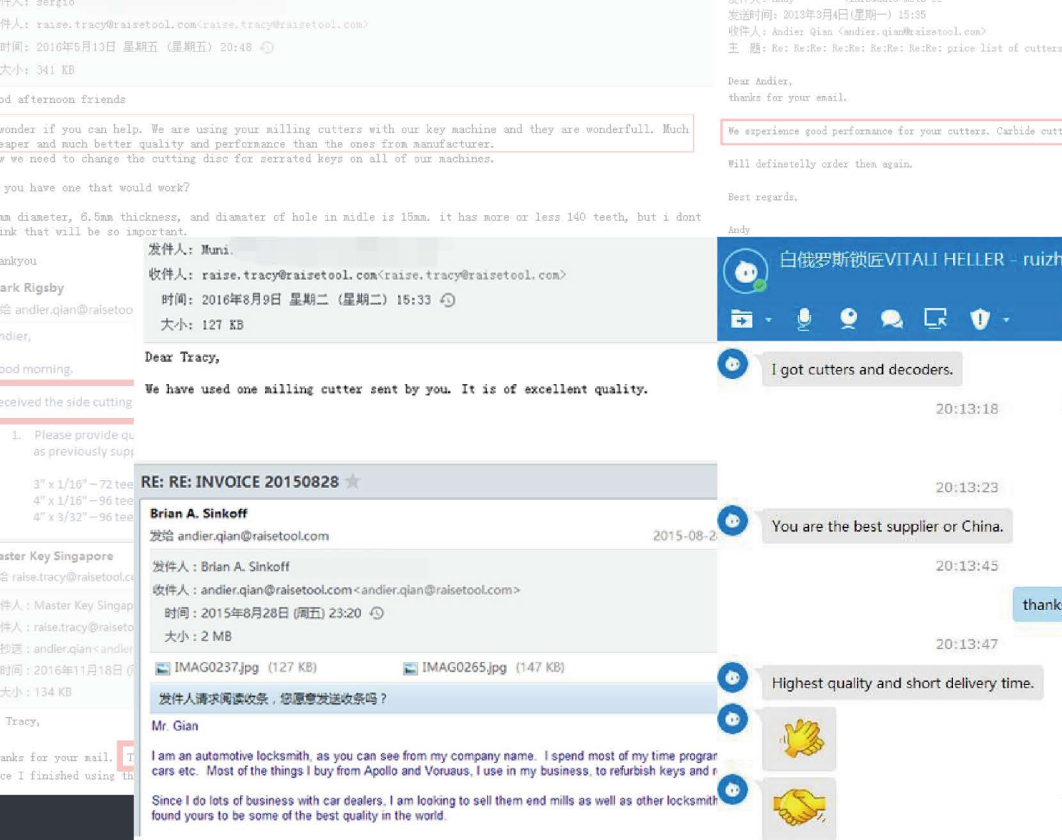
: sergio
件人: raise.tracy@raisetool.com<raise.tracy@raisetool.com>
时间: 2016年5月13日 星期五 (星期五) 20:48
大小: 341 KB

od afternoon friends

wonder if you can help. We are using your milling cutters with our key machine and they are wonderfull. Much eaper and much better quality and performance than the ones from manufacturer.
w we need to change the cutting disc for serrated keys on all of our machines.

you have one that would work?

mm diameter, 6.5mm thickness, and diamater of hole in midle is 15mm. it has more or less 140 teeth, but i dont nk that will be so important.

ankyou

ark Rigsby
andier.qian@raisetool

ndier,

ood morning.

eceived the side cutting

1. Please provide qu as previously supp

3" x 1/16" – 72 tee
4" x 1/16" – 96 tee
4" x 3/32" – 96 tee

aster Key Singapore
raise.tracy@raisetool.c

件人: Master Key Singap
件人: raise.tracy@raiseto
抄送: andier.qian@andier
时间: 2016年11月18日 (
大小: 134 KB

Tracy,

anks for your mail. T
ce I finished using th

发件人: Muni.
收件人: raise.tracy@raisetool.com<raise.tracy@raisetool.com>
时间: 2016年8月9日 星期二 (星期二) 15:33
大小: 127 KB

Dear Tracy,

We have used one milling cutter sent by you. It is of excellent quality.

RE: RE: INVOICE 20150828

Brian A. Sinkoff
发给 andier.qian@raisetool.com
2015-08-2

发件人: Brian A. Sinkoff
收件人: andier.qian@raisetool.com<andier.qian@raisetool.com>
时间: 2015年8月28日 (周五) 23:20
大小: 2 MB

IMAG0237.jpg (127 KB) IMAG0265.jpg (147 KB)

发件人请求阅读收条，您愿意发送收条吗？

Mr. Gian

I am an automotive locksmith, as you can see from my company name. I spend most of my time progran cars etc. Most of the things I buy from Apollo and Voruaus, I use in my business, to refurbish keys and r

Since I do lots of business with car dealers, I am looking to sell them end mills as well as other locksmith found yours to be some of the best quality in the world.

发送时间: 2013年3月4日(星期一) 15:35
收件人: Andier Qian <andier.qian@raisetool.com>
主 题: Re: Re:Re: Re:Re: Re:Re: Re:Re: price list of cutters

Dear Andier,
thanks for your email.

We experience good performance for your cutters. Carbide cutt

Will definetelly order them again.

Best regards,

Andy

白俄罗斯锁匠VITALI HELLER - ruizh

I got cutters and decoders.

20:13:18

20:13:23

You are the best supplier or China.

20:13:45

thank

20:13:47

Highest quality and short delivery time.